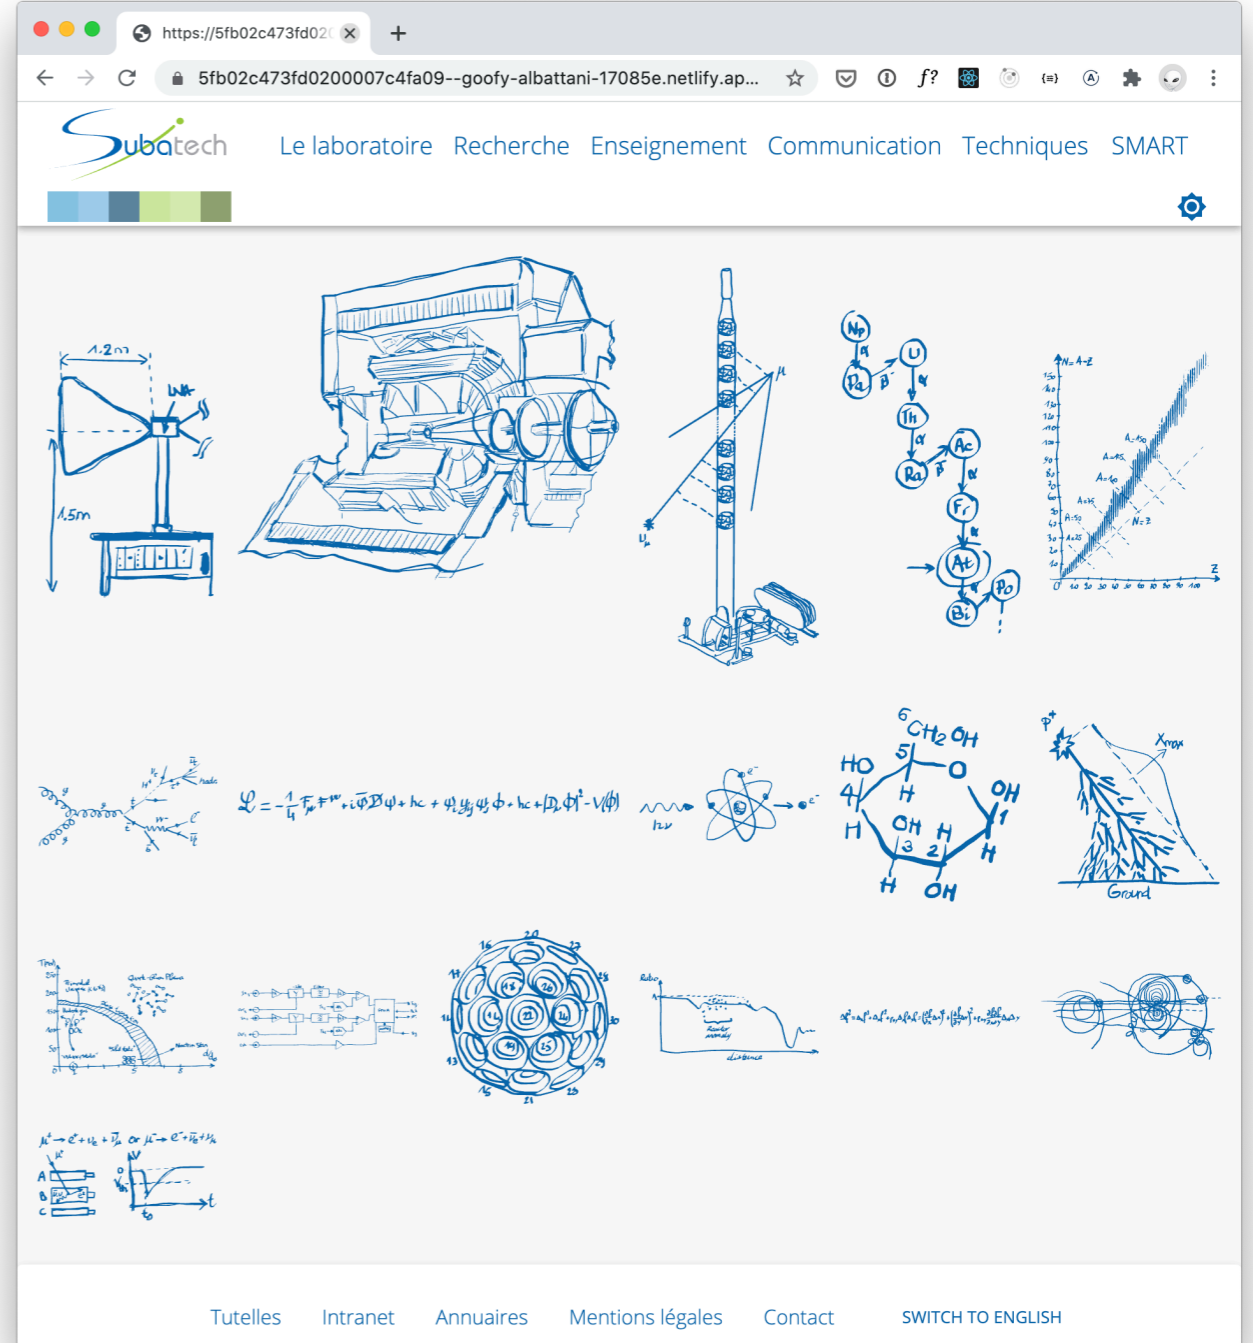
https://5fb02c473fd02

5fb02c473fd0200007c4fa09--goofy-albattani-17085e.netlify.ap...

f?

Subatech

Le laboratoire Recherche Enseignement Communication Techniques SMART

1.2m

LNA

1.5m

μ

Np

α

Pa

β

U

α

Th

α

Ra

β

Ac

α

Fr

α

At

Bi

Po

N=A-Z

A=150

A=125

A=100

A=75

A=50

A=25

N=Z

Z

$\mathcal{L} = -\frac{1}{4}F_{\mu\nu}F^{\mu\nu} + i\bar{\psi}D\!\!\!/\psi + hc + \psi_i y_{ij}\psi_j\phi + hc + |D_\mu\phi|^2 - V(\phi)$

$e^-$

$^6CH_2OH$

5

O

HO

4

H

OH

1

H

OH

H

3

2

H

H

OH

$p^+$

Xmax

Ground

$\mu^+ \to e^+ + \nu_e + \bar{\nu}_\mu$ or $\mu^- \to e^- + \bar{\nu}_e + \nu_\mu$

A

B

C

t

$t_0$

Tutelles Intranet Annuaires Mentions légales Contact SWITCH TO ENGLISH